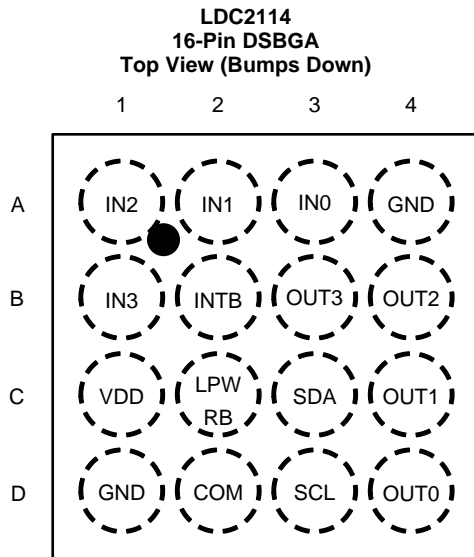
LDC2114
16-Pin DSBGA
Top View (Bumps Down)

|   | 1 | 2 | 3 | 4 |
|---|---|---|---|---|
| A | IN2 | IN1 | IN0 | GND |
| B | IN3 | INTB | OUT3 | OUT2 |
| C | VDD | LPWRB | SDA | OUT1 |
| D | GND | COM | SCL | OUT0 |